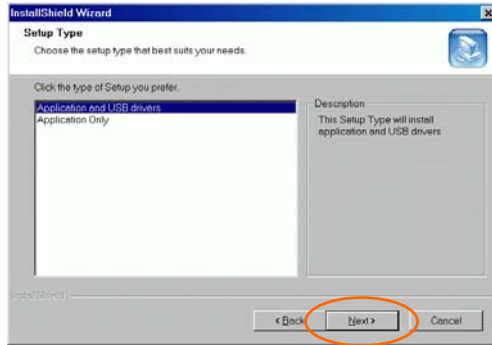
InstallShield Wizard

Setup Type

Choose the setup type that best suits your needs.

Click the type of Setup you prefer.

Application and USB drivers
Application Only

Description
This Setup Type will install application and USB drivers

InstallShield

< Back

Next >

Cancel